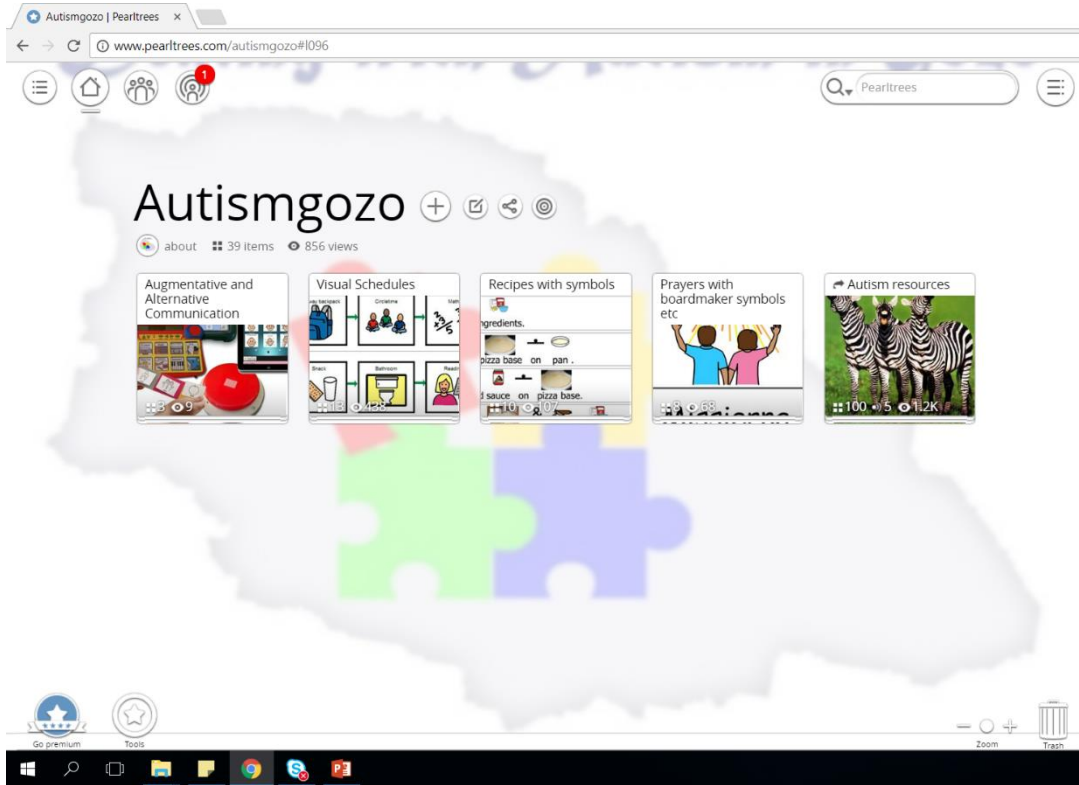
Autismgozo | Pearltrees ×

www.pearltrees.com/autismgozo#l096

1

Pearltrees

Autismgozo

about 39 items 856 views

Augmentative and Alternative Communication

3 9

Visual Schedules

Circletime

Snack Bathroom

18 438

Recipes with symbols

ingredients.

pizza base on pan .

sauce on pizza base.

10 107

Prayers with boardmaker symbols etc

8 68

Autism resources

100 5 1.2K

Go premium

Tools

Zoom

Trash